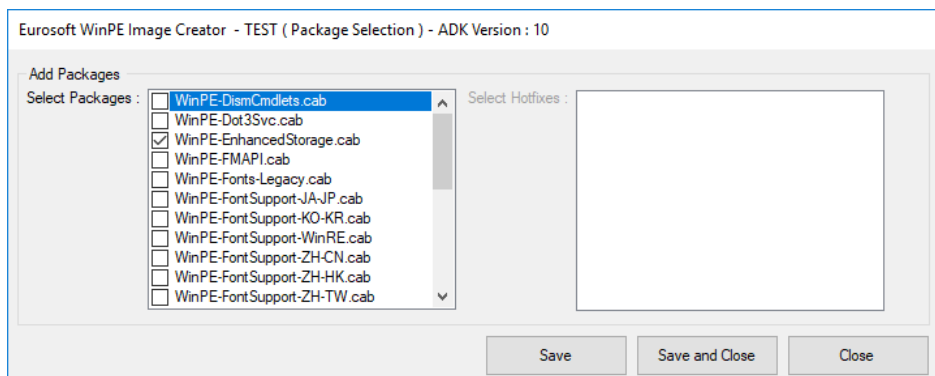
Eurosoft WinPE Image Creator - TEST ( Package Selection ) - ADK Version : 10

Add Packages

Select Packages :

WinPE-DismCmdlets.cab
WinPE-Dot3Svc.cab
WinPE-EnhancedStorage.cab
WinPE-FMAPI.cab
WinPE-Fonts-Legacy.cab
WinPE-FontSupport-JA-JP.cab
WinPE-FontSupport-KO-KR.cab
WinPE-FontSupport-WinRE.cab
WinPE-FontSupport-ZH-CN.cab
WinPE-FontSupport-ZH-HK.cab
WinPE-FontSupport-ZH-TW.cab

Select Hotfixes :

Save
Save and Close
Close